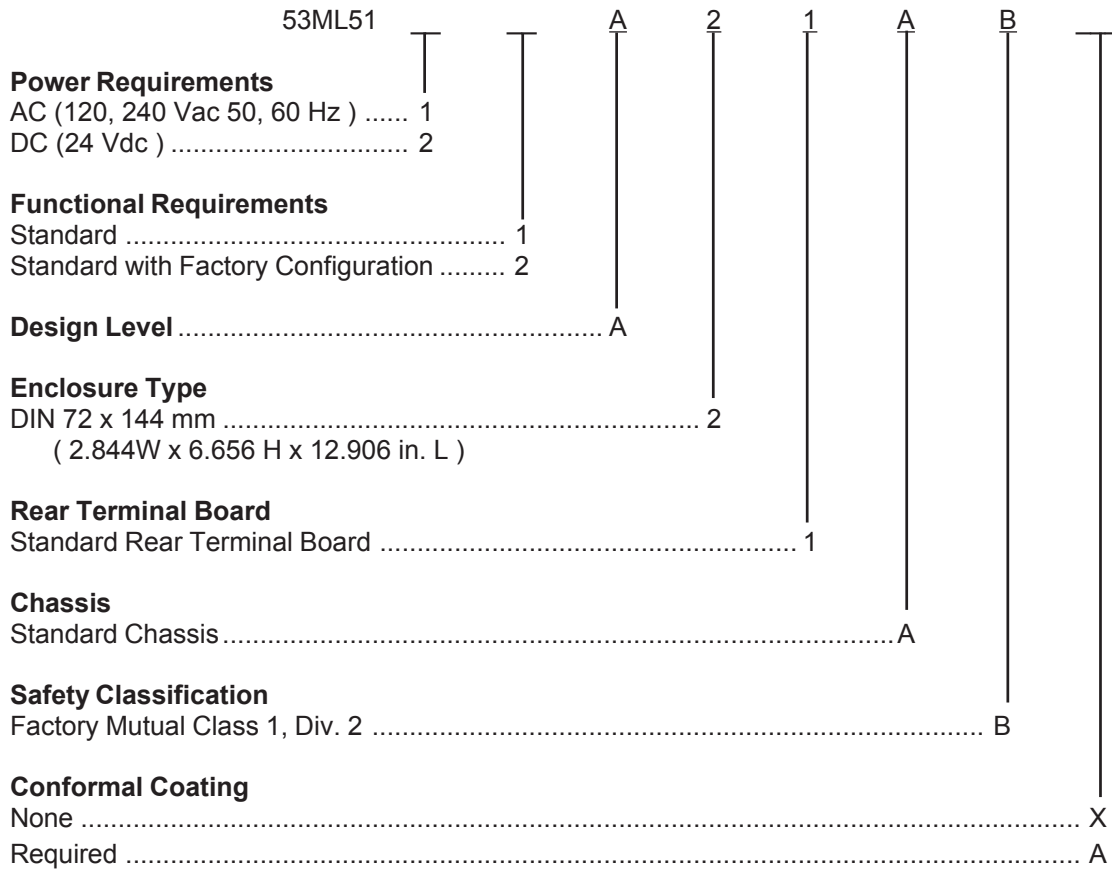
53ML51 _ _ A 2 1 A B _

**Power Requirements**
AC (120, 240 Vac 50, 60 Hz ) ...... 1
DC (24 Vdc ) ............................... 2

**Functional Requirements**
Standard ............................................. 1
Standard with Factory Configuration ......... 2

**Design Level** ........................................................ A

**Enclosure Type**
DIN 72 x 144 mm .............................................................. 2
( 2.844W x 6.656 H x 12.906 in. L )

**Rear Terminal Board**
Standard Rear Terminal Board ..................................................... 1

**Chassis**
Standard Chassis..............................................................................A

**Safety Classification**
Factory Mutual Class 1, Div. 2 ......................................................... B

**Conformal Coating**
None ........................................................................................................ X
Required .................................................................................................. A